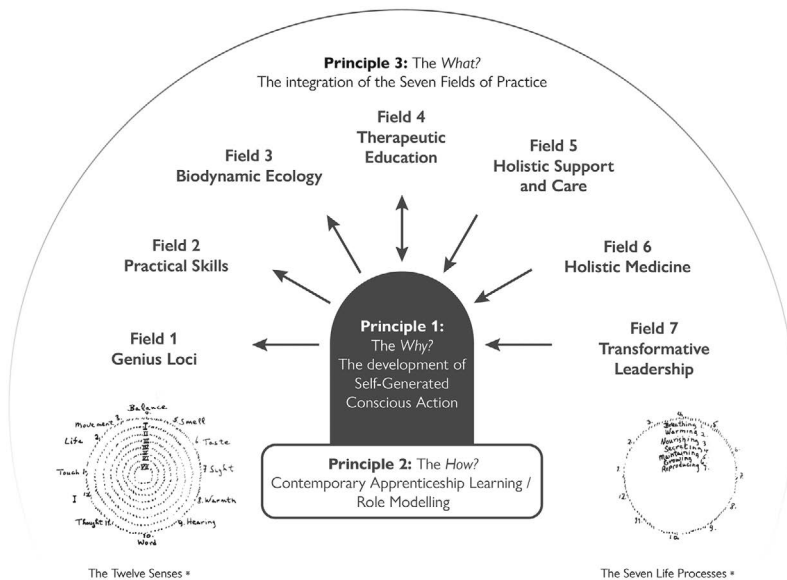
**Principle 3:** The *What?*
The integration of the Seven Fields of Practice

**Field 4**
**Therapeutic Education**

**Field 3**
**Biodynamic Ecology**

**Field 5**
**Holistic Support and Care**

**Field 2**
**Practical Skills**

**Field 6**
**Holistic Medicine**

**Field 1**
**Genius Loci**

**Principle 1:**
The *Why?*
The development of Self-Generated Conscious Action

**Field 7**
**Transformative Leadership**

**Principle 2:** The *How?*
Contemporary Apprenticeship Learning / Role Modelling

Balance
Movement
Smell
Life
Taste
Touch
Sight
I
Warmth
Thought
Hearing
Word

Breathing
Warming
Nourishing
Secreting
Maintaining
Growing
Reproducing

The Twelve Senses

The Seven Life Processes